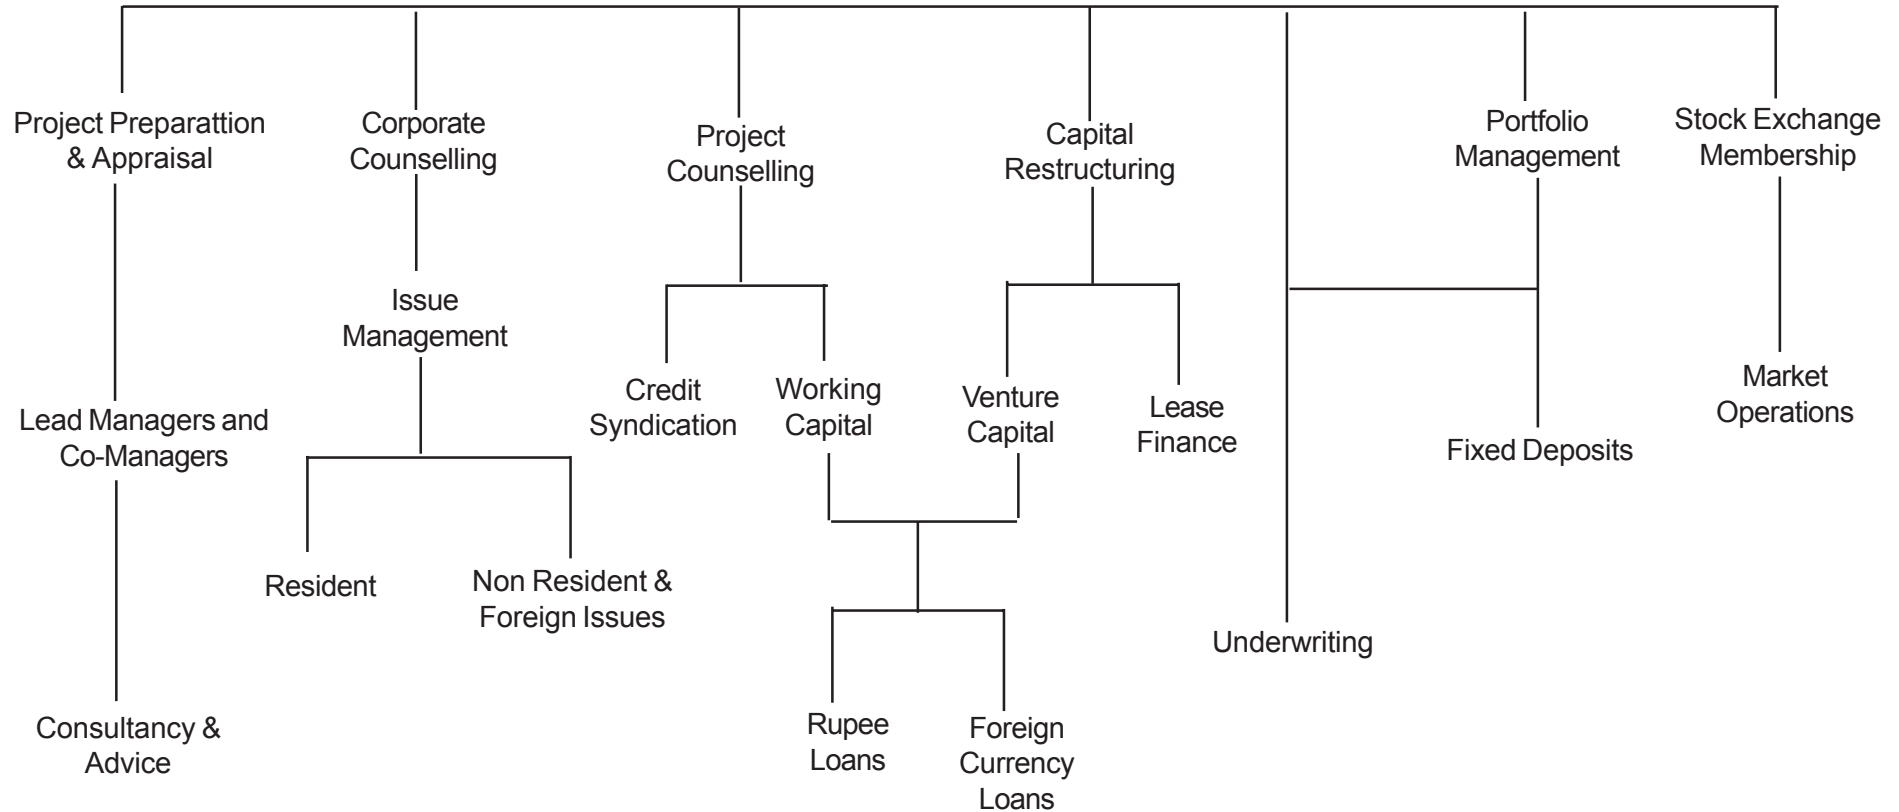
Project Preparattion & Appraisal

Corporate Counselling

Project Counselling

Capital Restructuring

Portfolio Management

Stock Exchange Membership

Issue Management

Credit Syndication

Working Capital

Venture Capital

Lease Finance

Fixed Deposits

Market Operations

Lead Managers and Co-Managers

Resident

Non Resident & Foreign Issues

Underwriting

Consultancy & Advice

Rupee Loans

Foreign Currency Loans